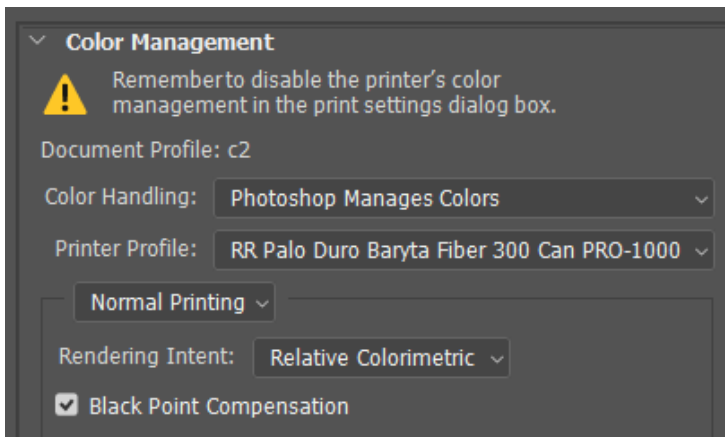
Color Management

Rememberto disable the printer's color management in the print settings dialog box.

Document Profile: c2

Color Handling: Photoshop Manages Colors

Printer Profile: RR Palo Duro Baryta Fiber 300 Can PRO-1000

Normal Printing

Rendering Intent: Relative Colorimetric

Black Point Compensation